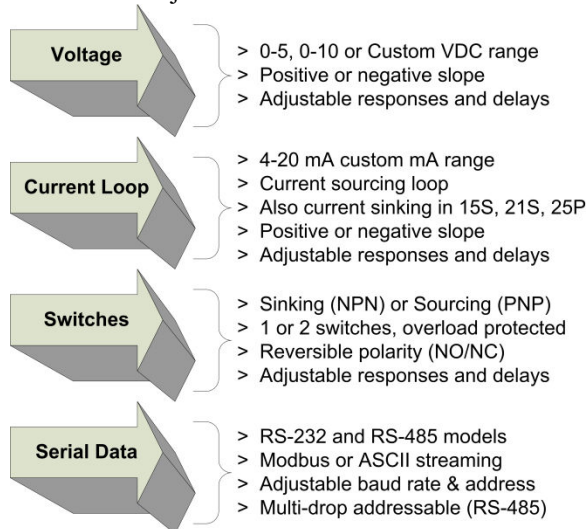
Voltage

> 0-5, 0-10 or Custom VDC range
> Positive or negative slope
> Adjustable responses and delays

Current Loop

> 4-20 mA custom mA range
> Current sourcing loop
> Also current sinking in 15S, 21S, 25P
> Positive or negative slope
> Adjustable responses and delays

Switches

> Sinking (NPN) or Sourcing (PNP)
> 1 or 2 switches, overload protected
> Reversible polarity (NO/NC)
> Adjustable responses and delays

Serial Data

> RS-232 and RS-485 models
> Modbus or ASCII streaming
> Adjustable baud rate & address
> Multi-drop addressable (RS-485)